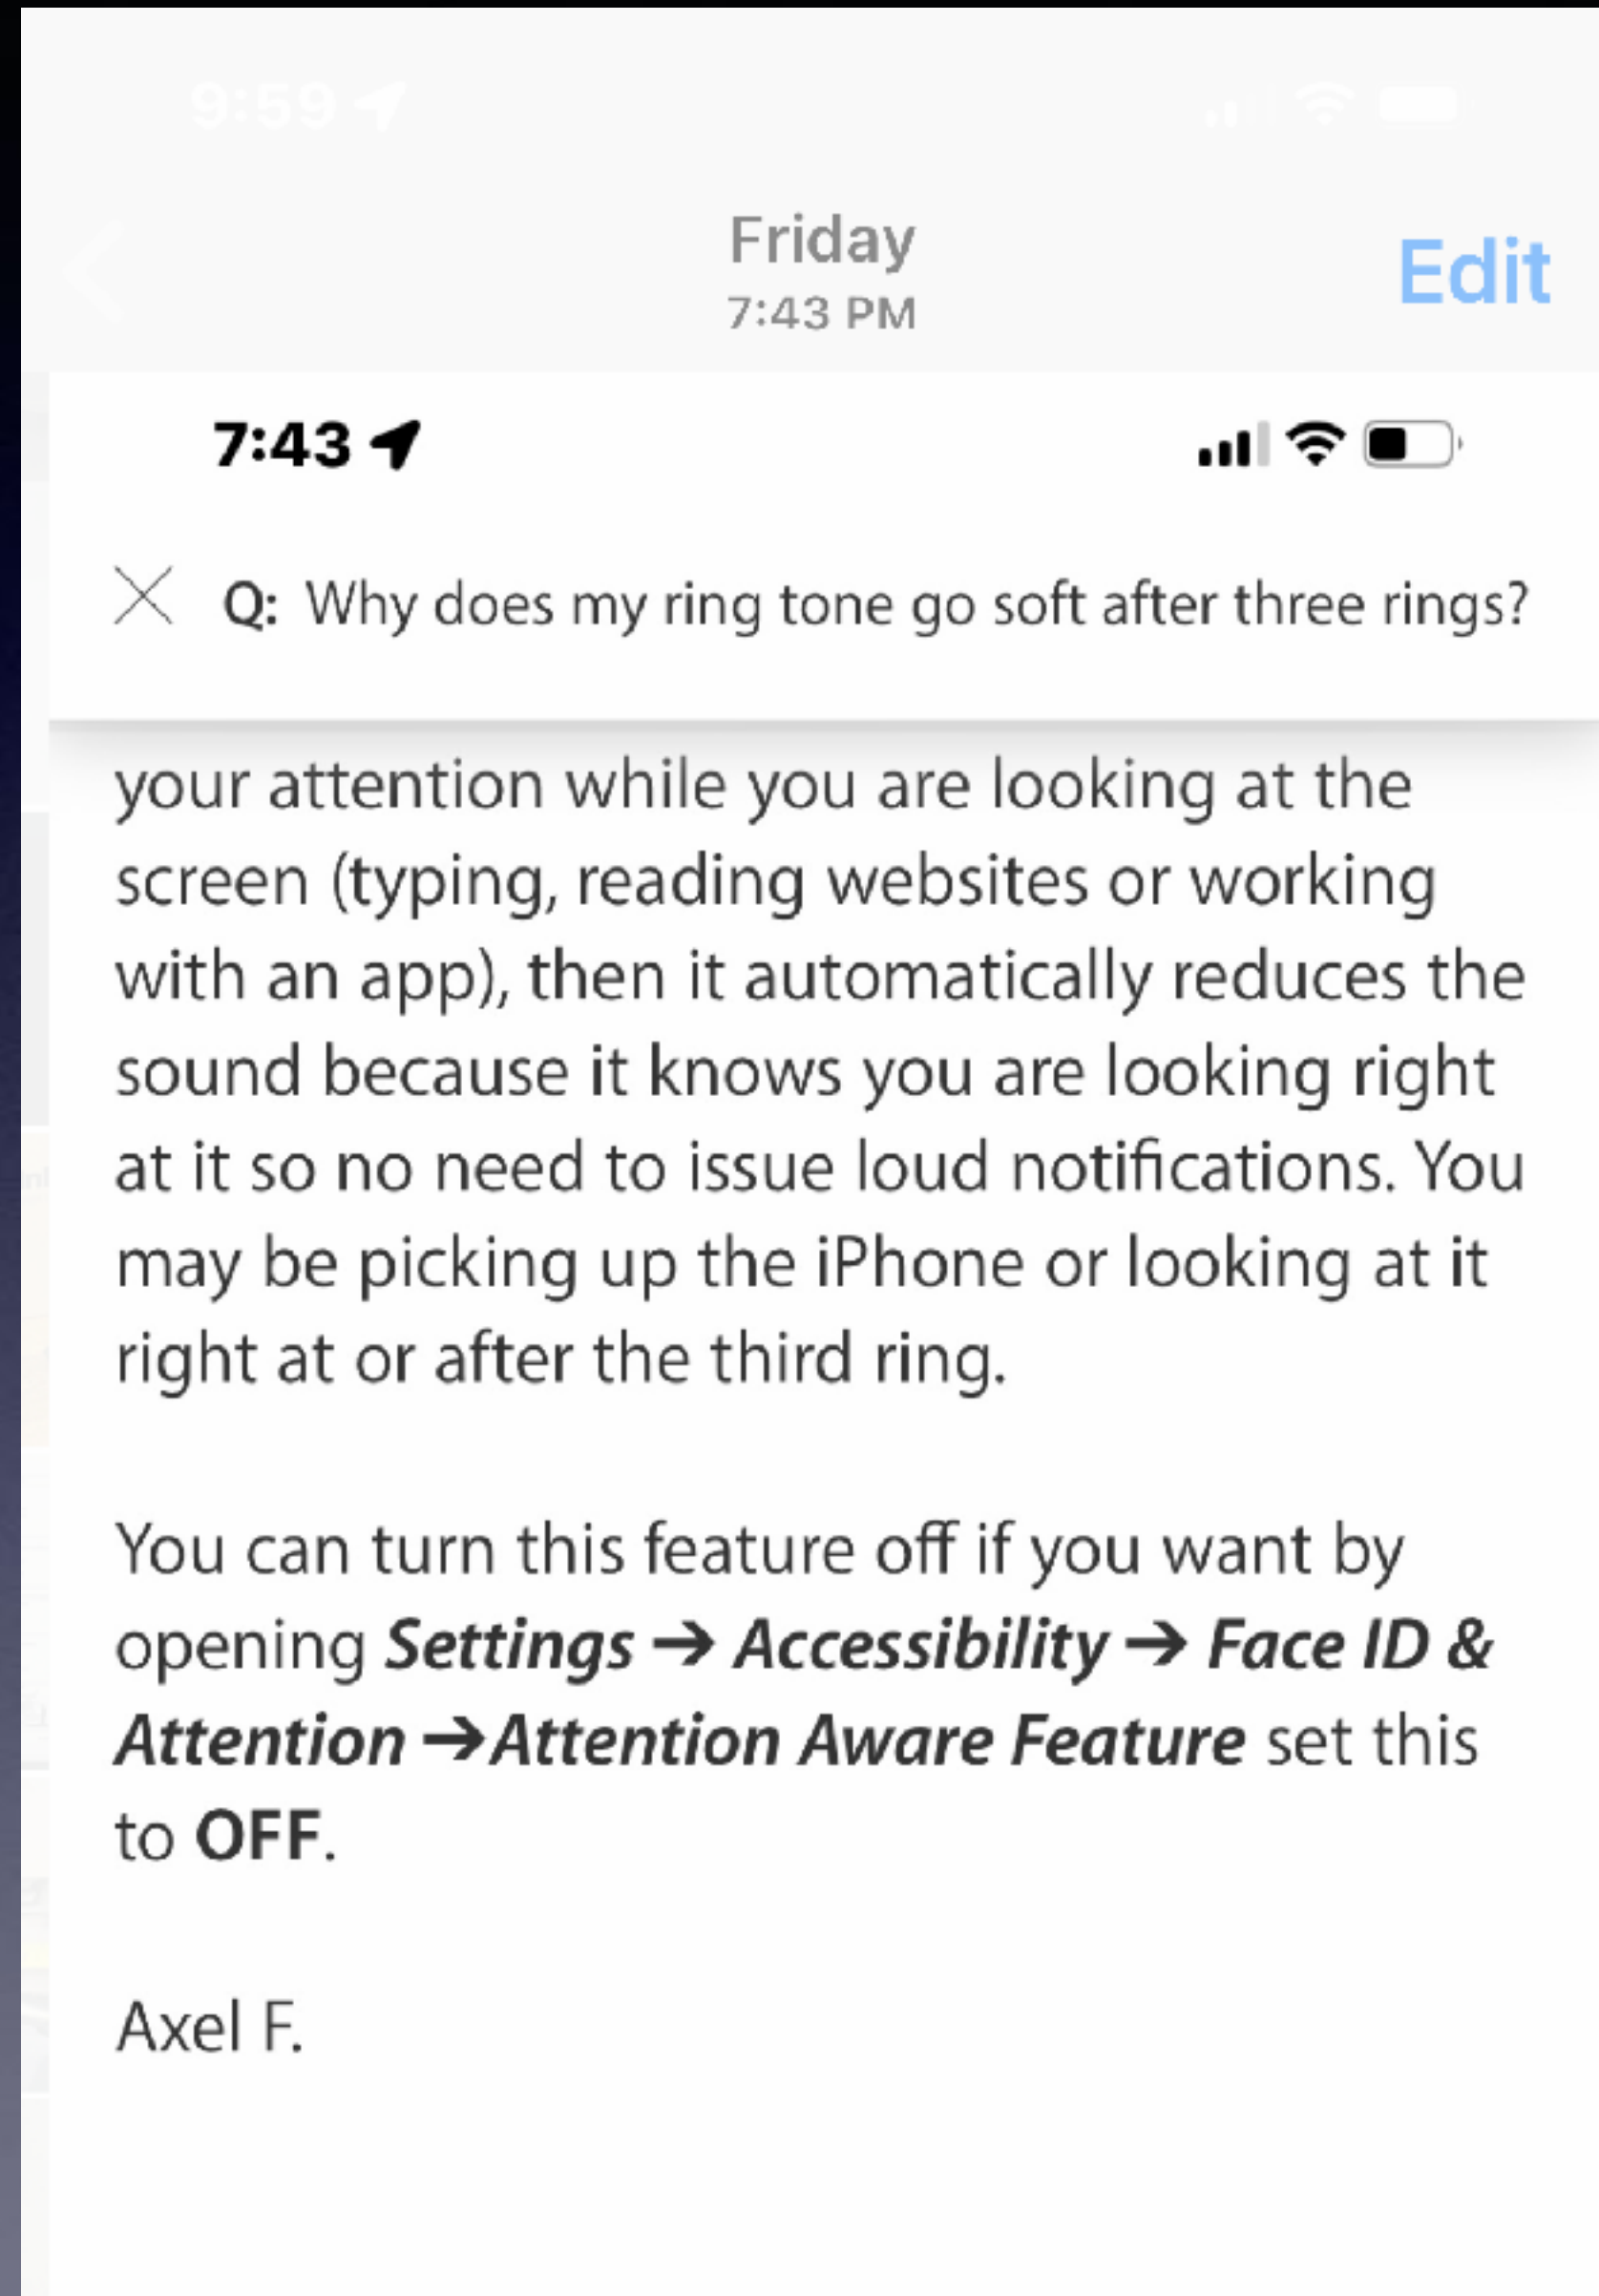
9:59

Friday
7:43 PM

Edit

7:43

Q: Why does my ring tone go soft after three rings?

your attention while you are looking at the screen (typing, reading websites or working with an app), then it automatically reduces the sound because it knows you are looking right at it so no need to issue loud notifications. You may be picking up the iPhone or looking at it right at or after the third ring.

You can turn this feature off if you want by opening ***Settings → Accessibility → Face ID & Attention →Attention Aware Feature*** set this to **OFF**.

Axel F.